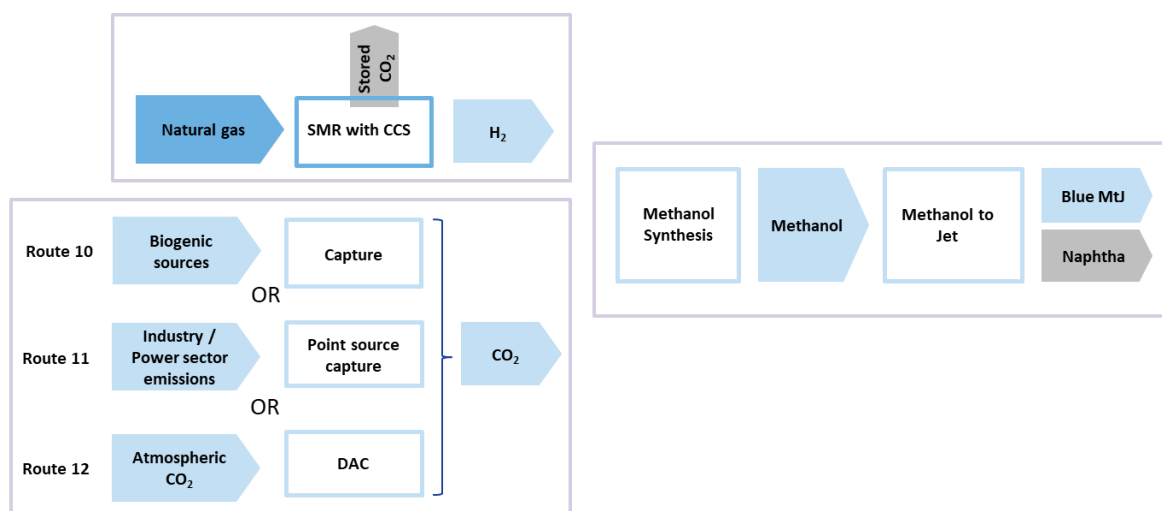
Stored $CO_2$

Natural gas

SMR with CCS

$H_2$

Route 10

Biogenic sources

Capture

OR

Route 11

Industry / Power sector emissions

Point source capture

OR

Route 12

Atmospheric $CO_2$

DAC

$CO_2$

Methanol Synthesis

Methanol

Methanol to Jet

Blue MtJ

Naphtha